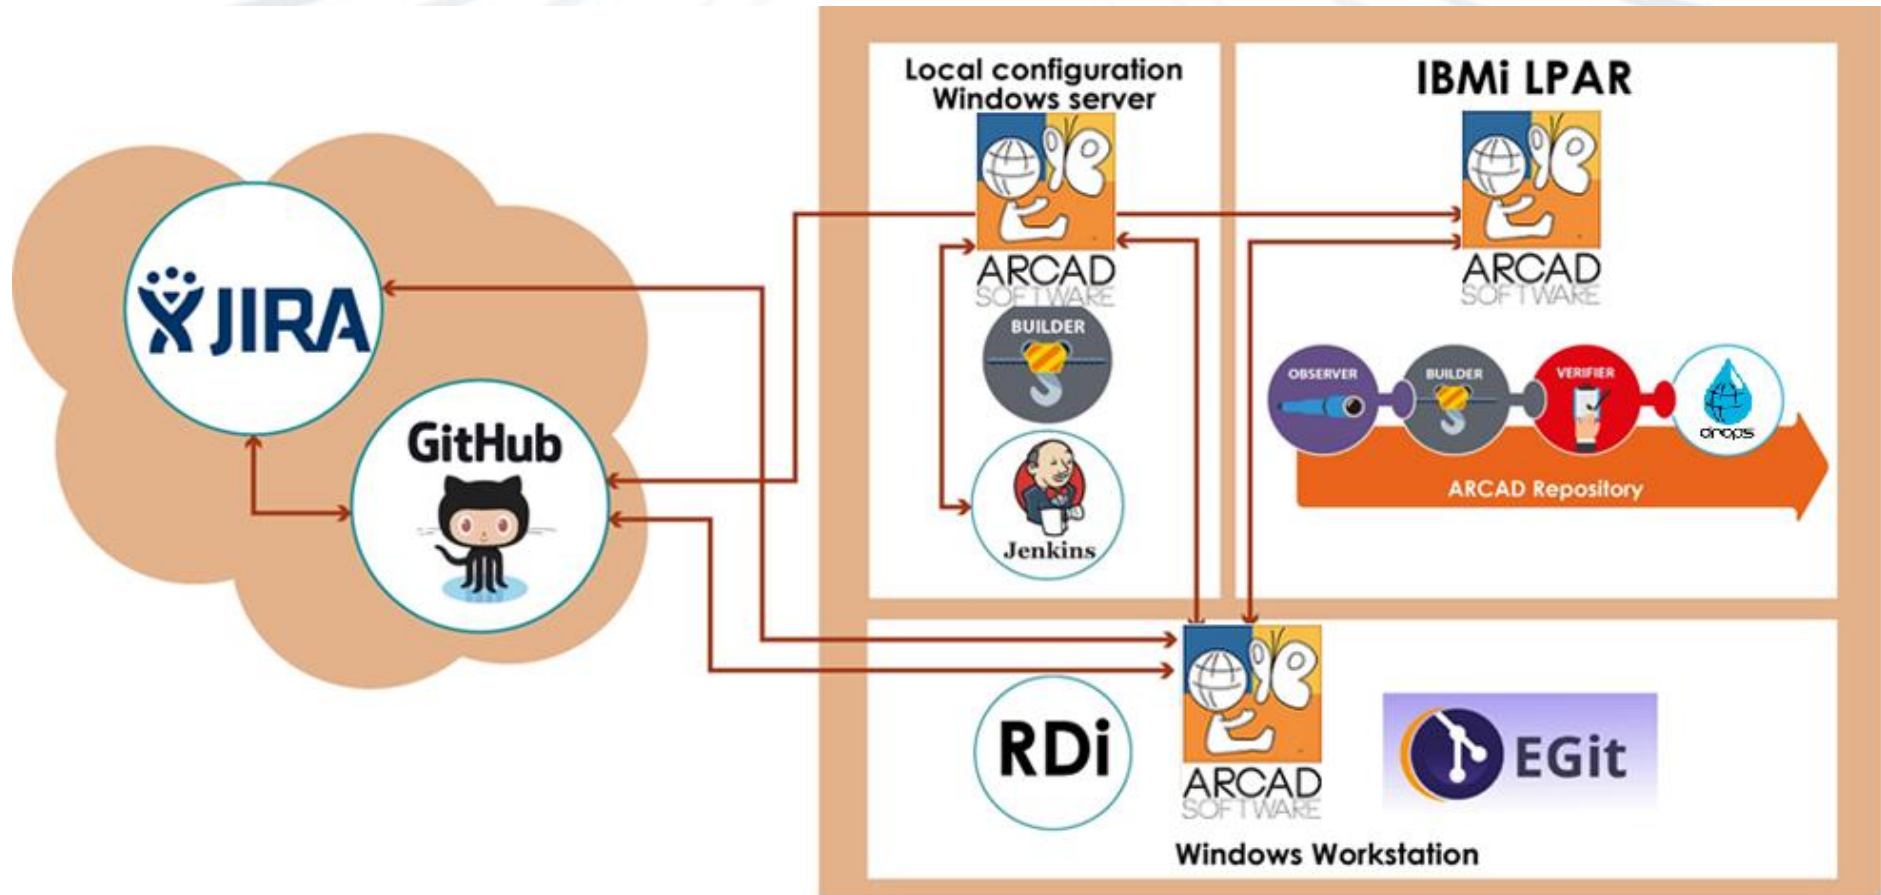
JIRA

GitHub

Local configuration
Windows server

ARCAD
SOFTWARE

BUILDER

Jenkins

IBMi LPAR

ARCAD
SOFTWARE

OBSERVER

BUILDER

VERIFIER

DROPS

ARCAD Repository

RDi

ARCAD
SOFTWARE

EGit

Windows Workstation